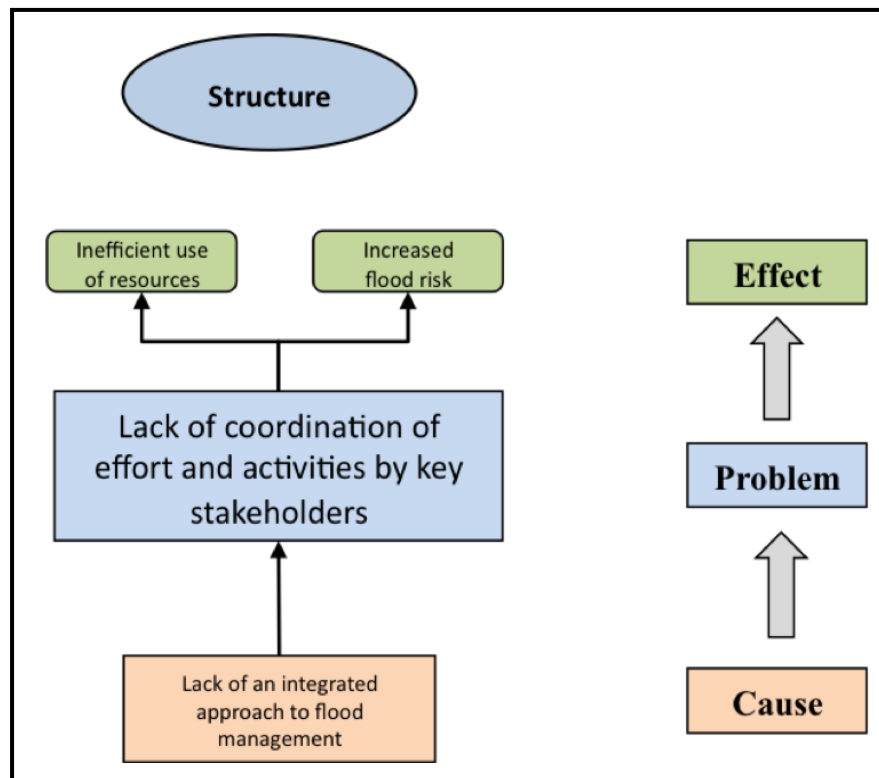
Structure

Inefficient use of resources

Increased flood risk

Lack of coordination of effort and activities by key stakeholders

Lack of an integrated approach to flood management

Effect

Problem

Cause